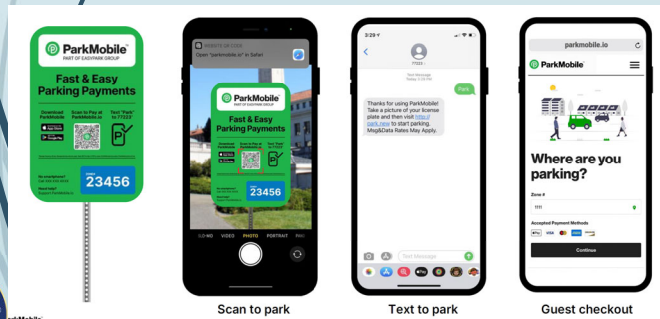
ParkMobile
PART OF EASYPARK GROUP
Fast & Easy Parking Payments
Download ParkMobile
Scan to Pay at parkmobile.io
Text "Park" to 77223
ZONE
23456

WEBSITE QR CODE
Open "parkmobile.io" in Safari
ParkMobile
PART OF EASYPARK GROUP
Fast & Easy Parking Payments
23456
SLO-MO VIDEO PHOTO PORTRAIT PANO

3:29
77223
Text Message
Today 3:29 PM
Park
Thanks for using ParkMobile! Take a picture of your license plate and then visit http://park.new to start parking. Msg&Data Rates May Apply.
Text Message

parkmobile.io
ParkMobile
Where are you parking?
Zone #
1111
Accepted Payment Methods
Continue

Scan to park
Text to park
Guest checkout
ParkMobile